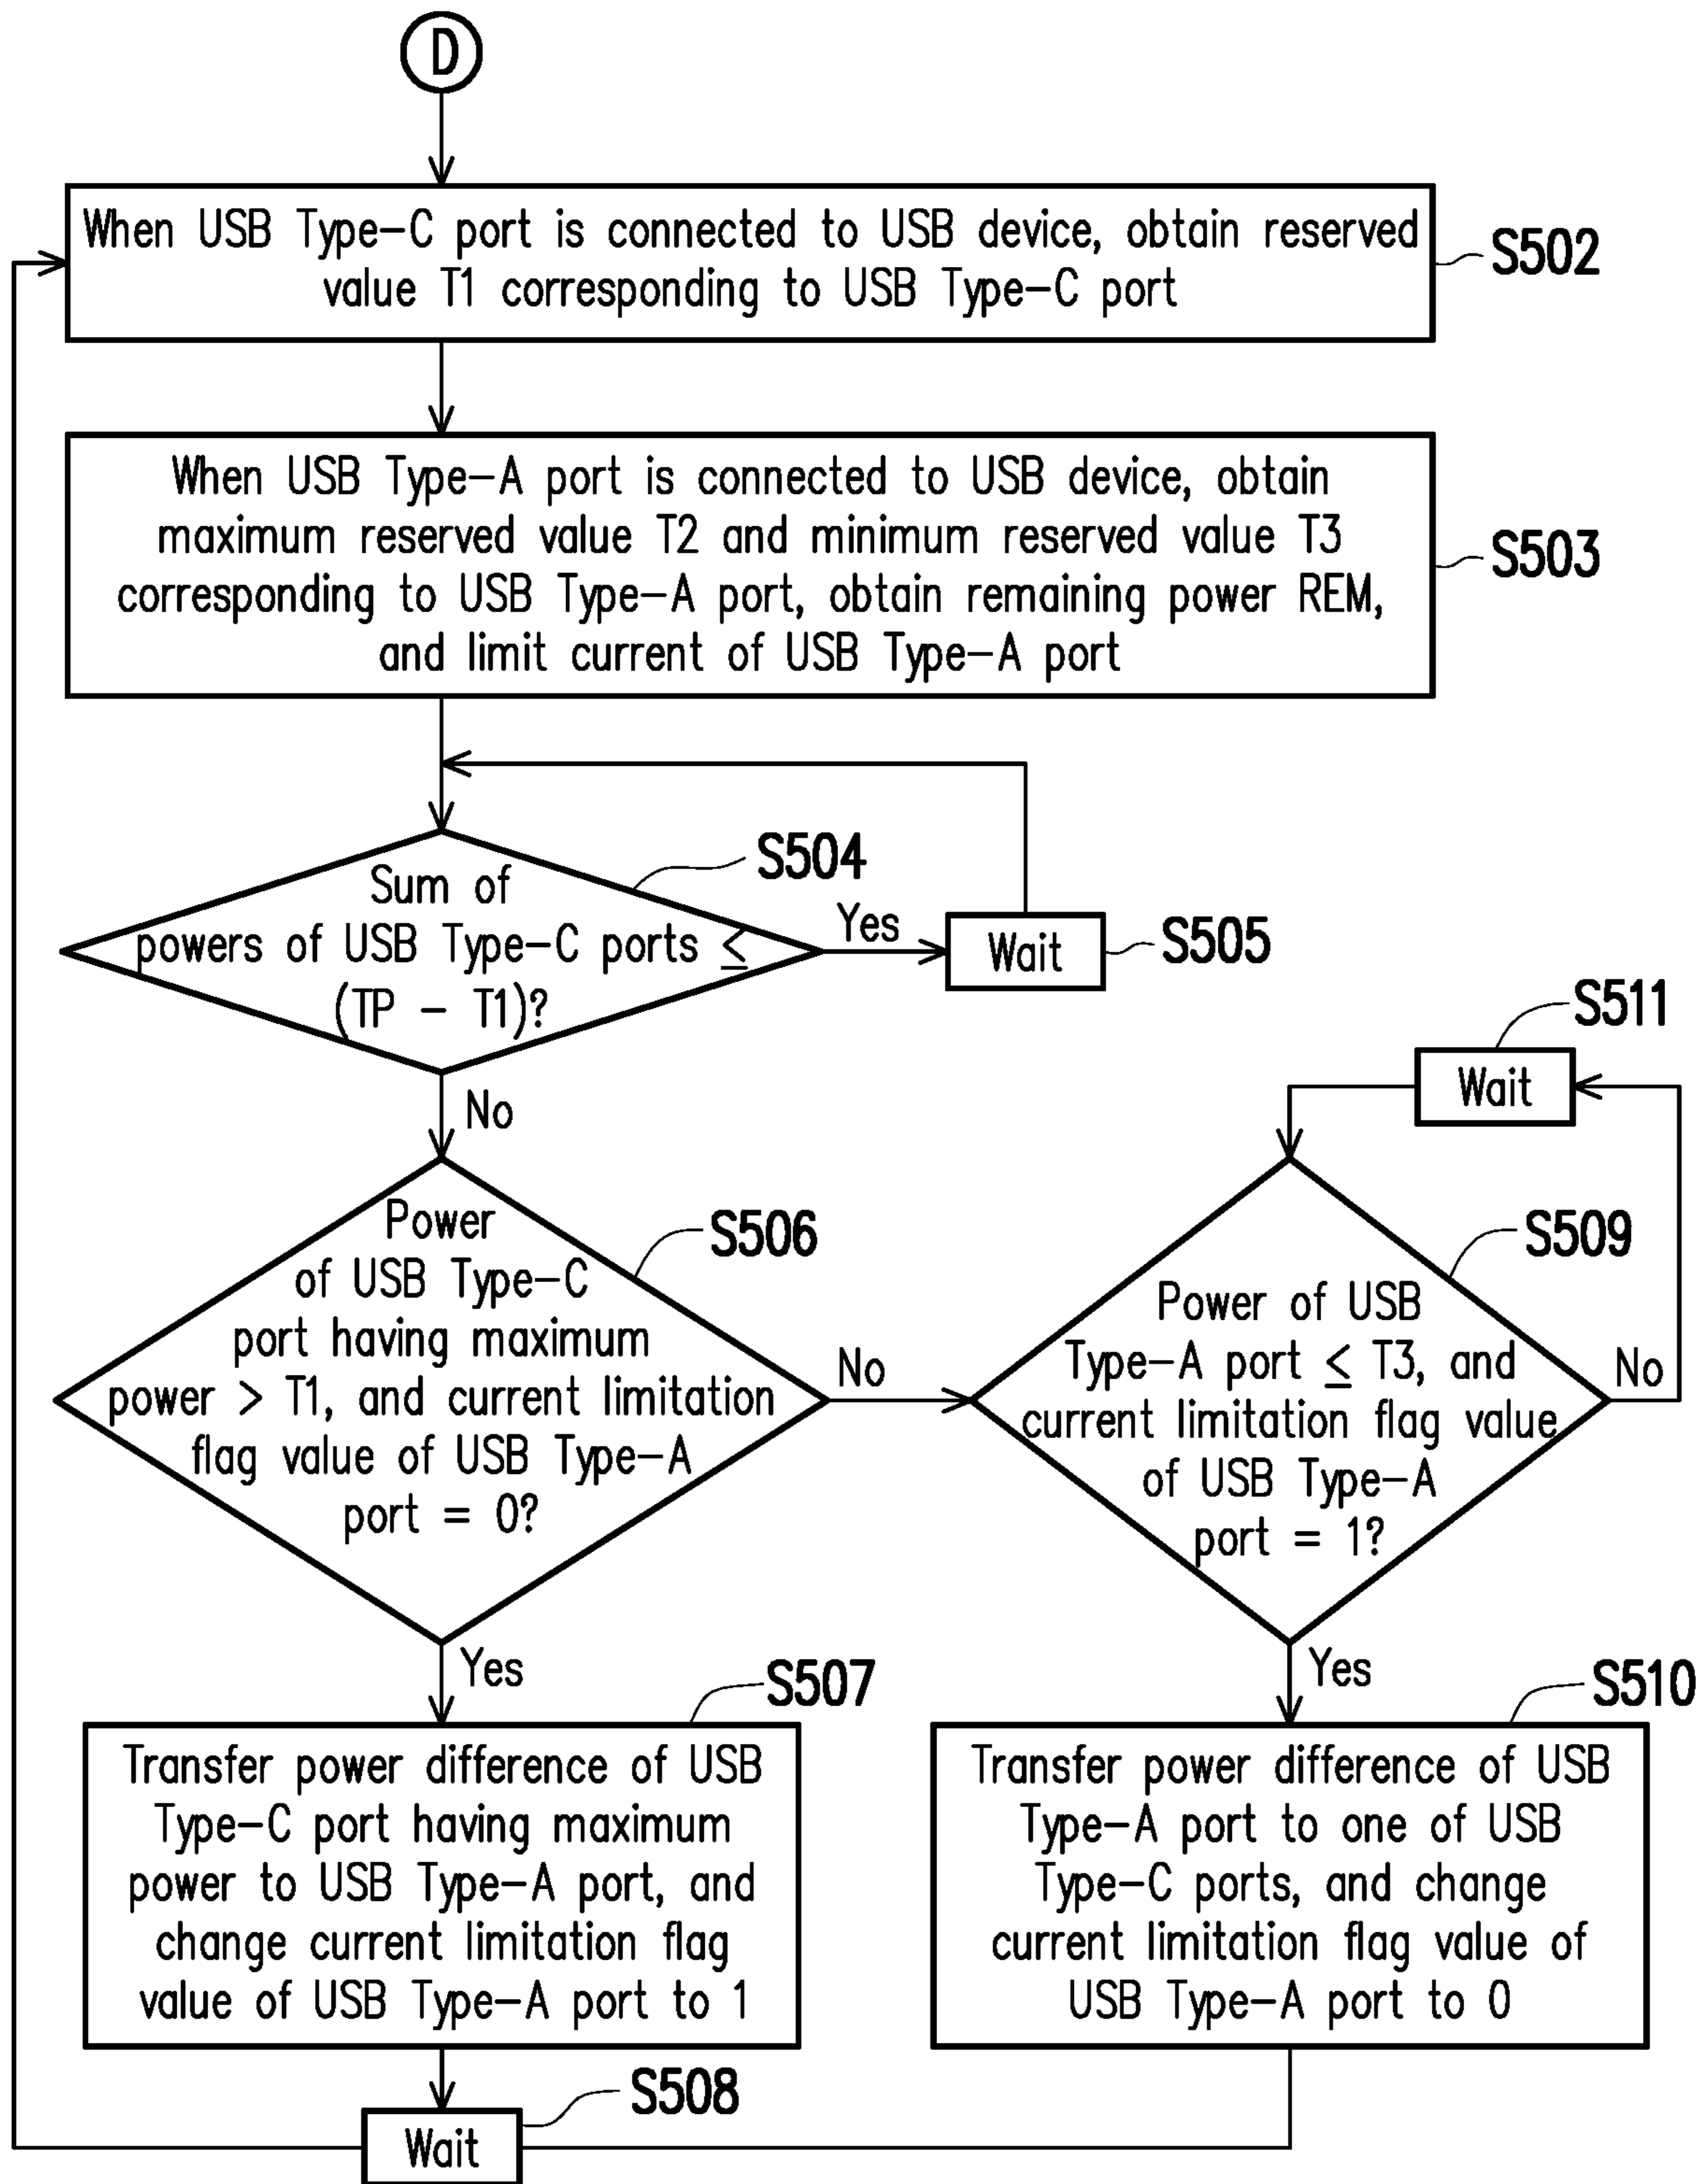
D

When USB Type−C port is connected to USB device, obtain reserved value T1 corresponding to USB Type−C port

S502

When USB Type−A port is connected to USB device, obtain maximum reserved value T2 and minimum reserved value T3 corresponding to USB Type−A port, obtain remaining power REM, and limit current of USB Type−A port

S503

S504

Sum of powers of USB Type−C ports $\leq$ (TP − T1)?

Yes

Wait

S505

S511

Wait

No

Power of USB Type−C port having maximum power > T1, and current limitation flag value of USB Type−A port = 0?

S506

No

S509

Power of USB Type−A port $\leq$ T3, and current limitation flag value of USB Type−A port = 1?

No

Yes

S507

Yes

S510

Transfer power difference of USB Type−C port having maximum power to USB Type−A port, and change current limitation flag value of USB Type−A port to 1

Transfer power difference of USB Type−A port to one of USB Type−C ports, and change current limitation flag value of USB Type−A port to 0

S508

Wait